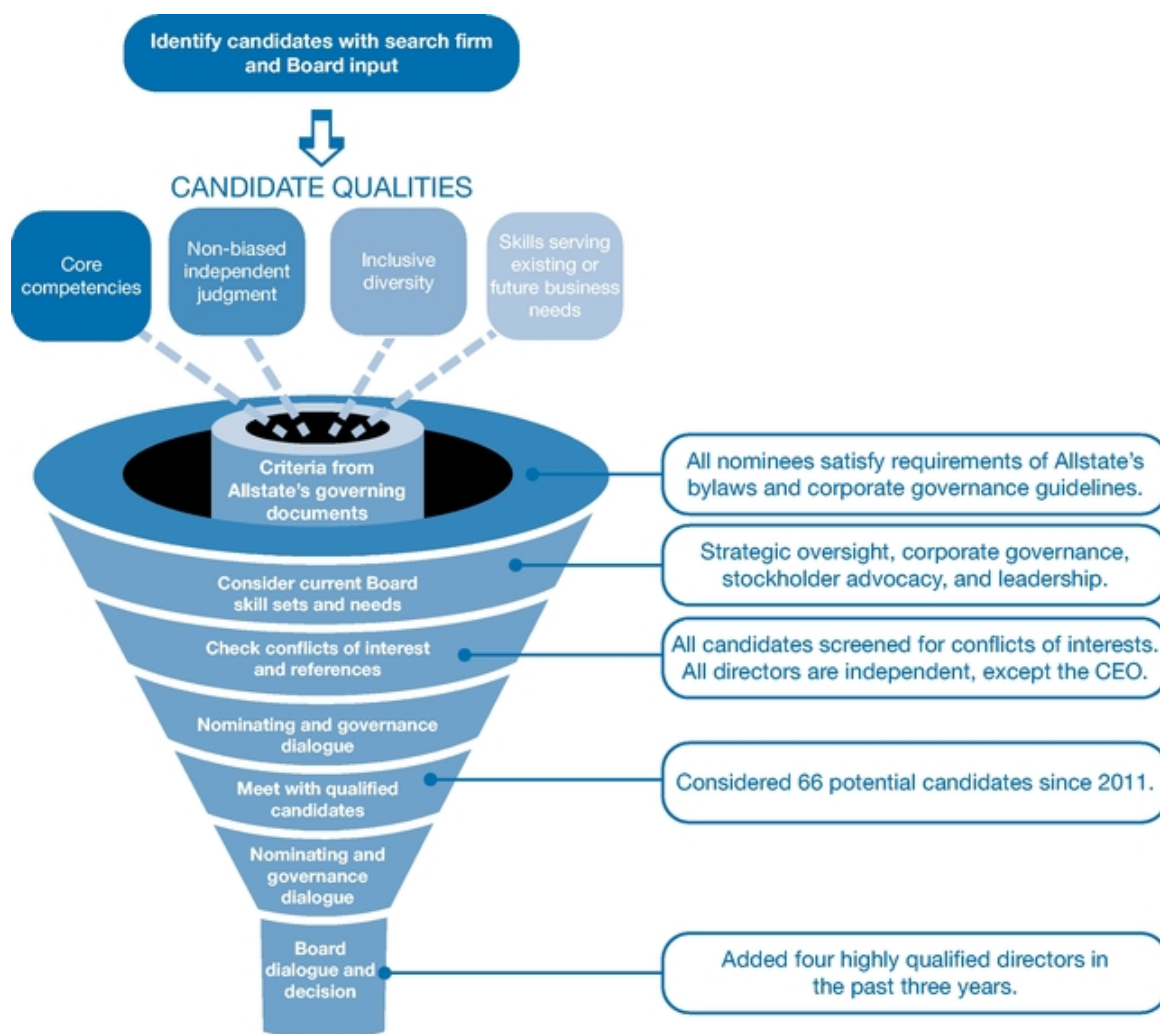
Identify candidates with search firm and Board input

CANDIDATE QUALITIES

Core competencies

Non-biased independent judgment

Inclusive diversity

Skills serving existing or future business needs

Criteria from Allstate's governing documents

All nominees satisfy requirements of Allstate's bylaws and corporate governance guidelines.

Consider current Board skill sets and needs

Strategic oversight, corporate governance, stockholder advocacy, and leadership.

Check conflicts of interest and references

All candidates screened for conflicts of interests. All directors are independent, except the CEO.

Nominating and governance dialogue

Meet with qualified candidates

Considered 66 potential candidates since 2011.

Nominating and governance dialogue

Board dialogue and decision

Added four highly qualified directors in the past three years.